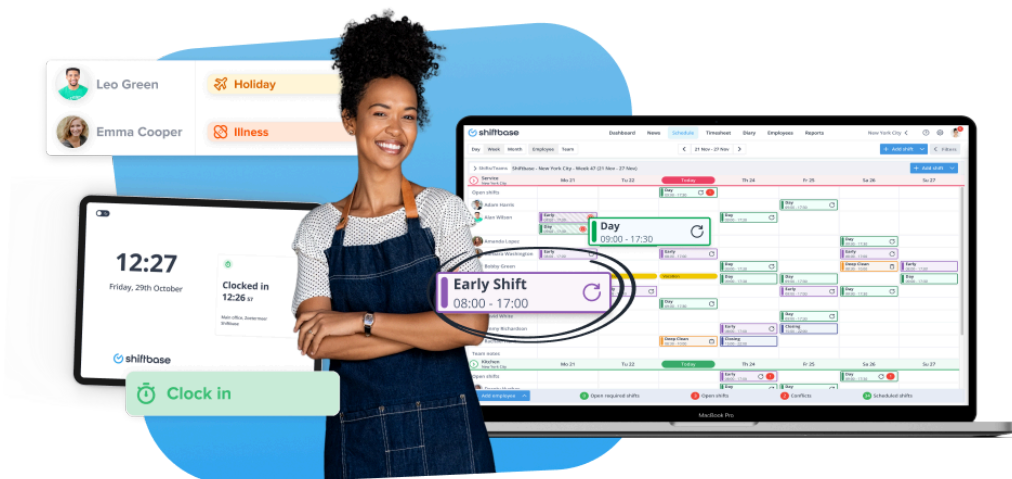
Leo Green

Holiday

Emma Cooper

Illness

12:27

Friday, 29th October

Clocked in

12:26

shiftbase

Clock in

shiftbase

Dashboard News Schedule Timesheet Diary Employees Reports

Day Week Month Employees Team

21 Nov - 27 Nov

+ Add shift

Filters

Mo 21 Tu 22 Today Th 24 Fr 25 Sa 26 Su 27

Open shifts

Adam Harris

Alan Wilson

Amanda Lopez

Bobby Green

Day
09:00 - 17:30

Early Shift
08:00 - 17:00

Team notes

Kitchen

Open shifts

Add employee

Open required shifts

Open shifts

Conflicts

Scheduled shifts

MacBook Pro